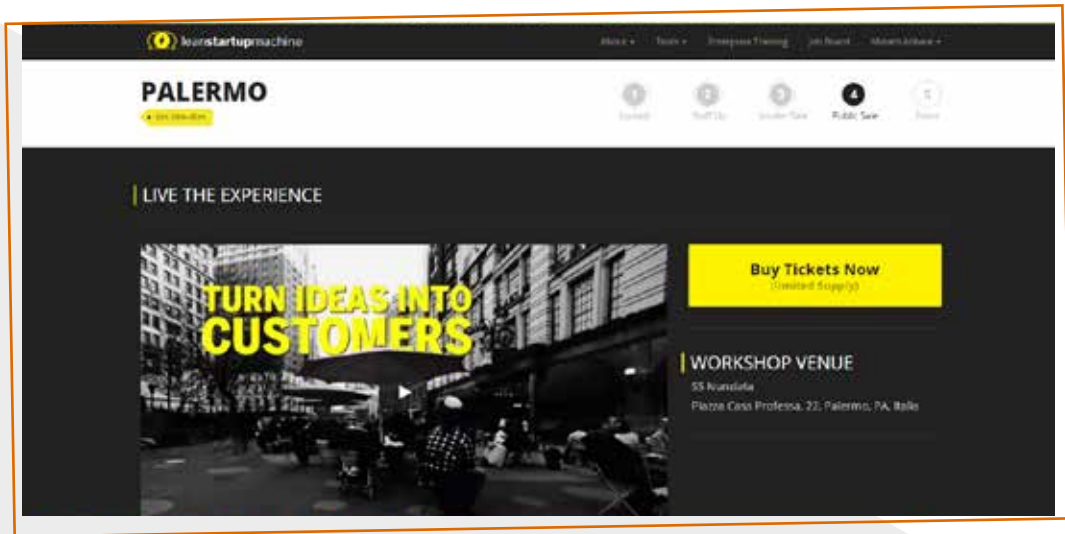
leanstartupmachine

About ▾ Tools ▾ Enterprise Training Job Board Alumni Lifelines ▾

PALERMO

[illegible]

1 Invited 2 Roll Up 3 Insider Sale 4 Public Sale 5 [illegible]

LIVE THE EXPERIENCE

TURN IDEAS INTO CUSTOMERS

Buy Tickets Now
(Limited Supply)

WORKSHOP VENUE
SS Nunziata
Piazza Casa Professa, 22, Palermo, PA, Italia